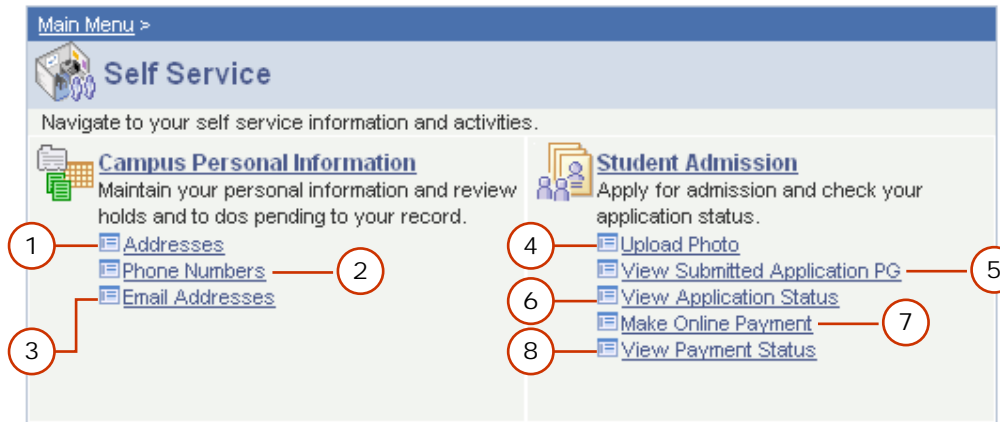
Main Menu >

Self Service

Navigate to your self service information and activities.

Campus Personal Information

Maintain your personal information and review holds and to dos pending to your record.

1 Addresses

Phone Numbers 2

3 Email Addresses

Student Admission

Apply for admission and check your application status.

4 Upload Photo

View Submitted Application PG 5

6 View Application Status

Make Online Payment 7

8 View Payment Status